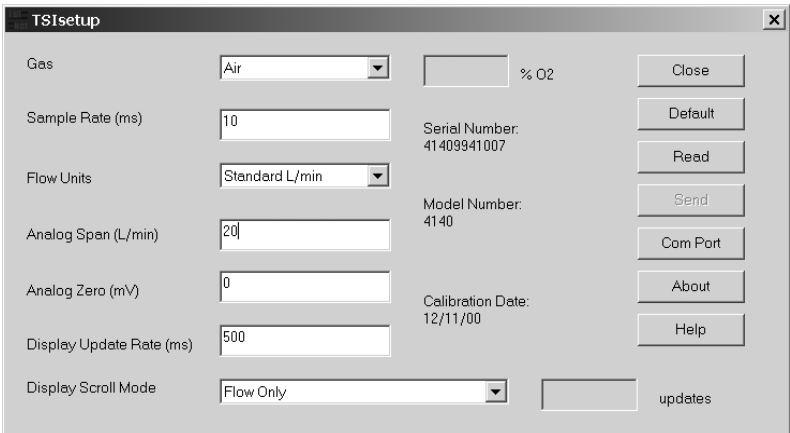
TSIsetup

×

Gas
Air
% O2
Close

Sample Rate (ms)
10
Serial Number:
41409941007
Default

Read

Flow Units
Standard L/min

Model Number:
4140
Send

Analog Span (L/min)
20
Com Port

Analog Zero (mV)
0
About

Calibration Date:
12/11/00
Help

Display Update Rate (ms)
500

Display Scroll Mode
Flow Only
updates